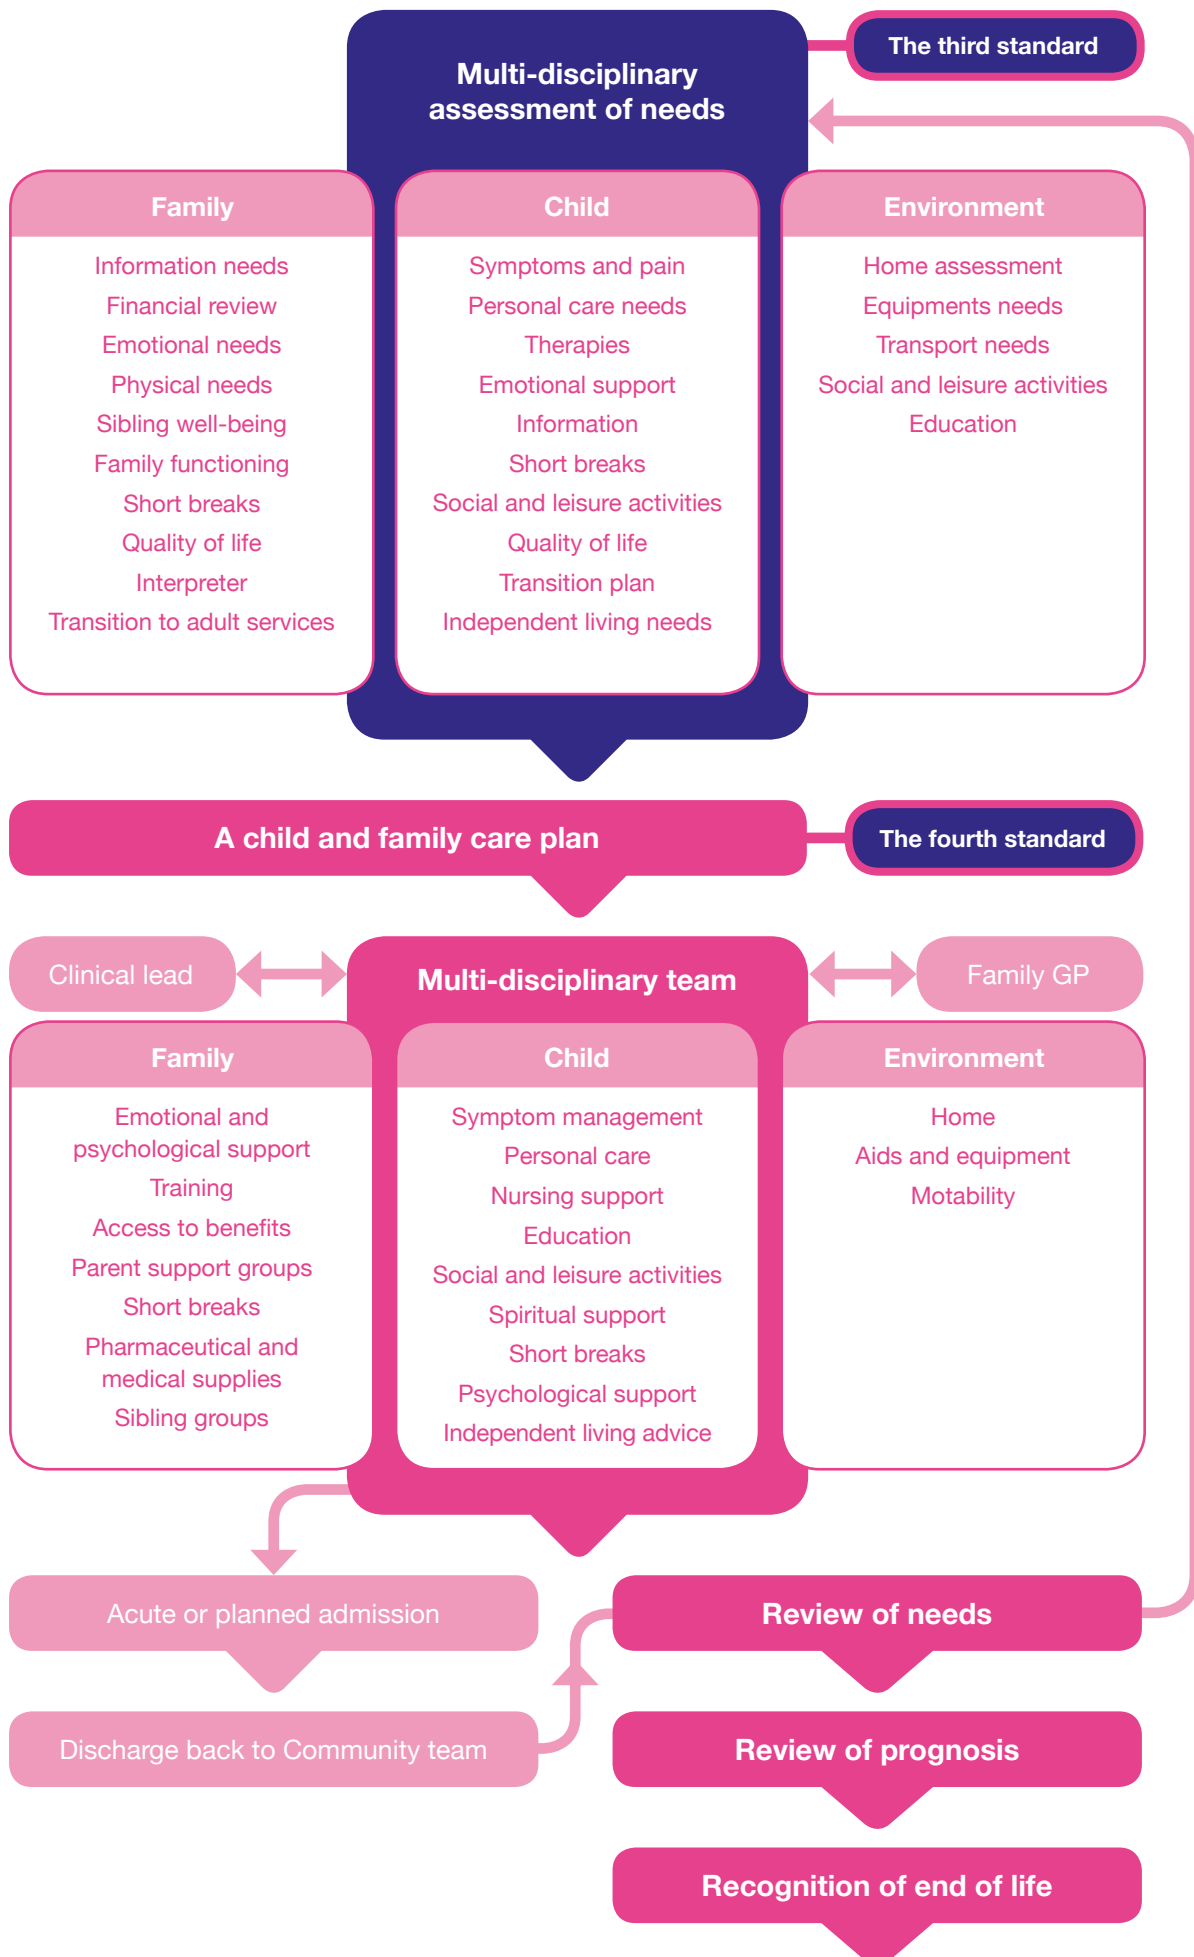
Multi-disciplinary assessment of needs

The third standard

Family

Information needs
Financial review
Emotional needs
Physical needs
Sibling well-being
Family functioning
Short breaks
Quality of life
Interpreter
Transition to adult services

Child

Symptoms and pain
Personal care needs
Therapies
Emotional support
Information
Short breaks
Social and leisure activities
Quality of life
Transition plan
Independent living needs

Environment

Home assessment
Equipments needs
Transport needs
Social and leisure activities
Education

A child and family care plan

The fourth standard

Clinical lead

Multi-disciplinary team

Family GP

Family

Emotional and psychological support
Training
Access to benefits
Parent support groups
Short breaks
Pharmaceutical and medical supplies
Sibling groups

Child

Symptom management
Personal care
Nursing support
Education
Social and leisure activities
Spiritual support
Short breaks
Psychological support
Independent living advice

Environment

Home
Aids and equipment
Motability

Acute or planned admission

Discharge back to Community team

Review of needs

Review of prognosis

Recognition of end of life